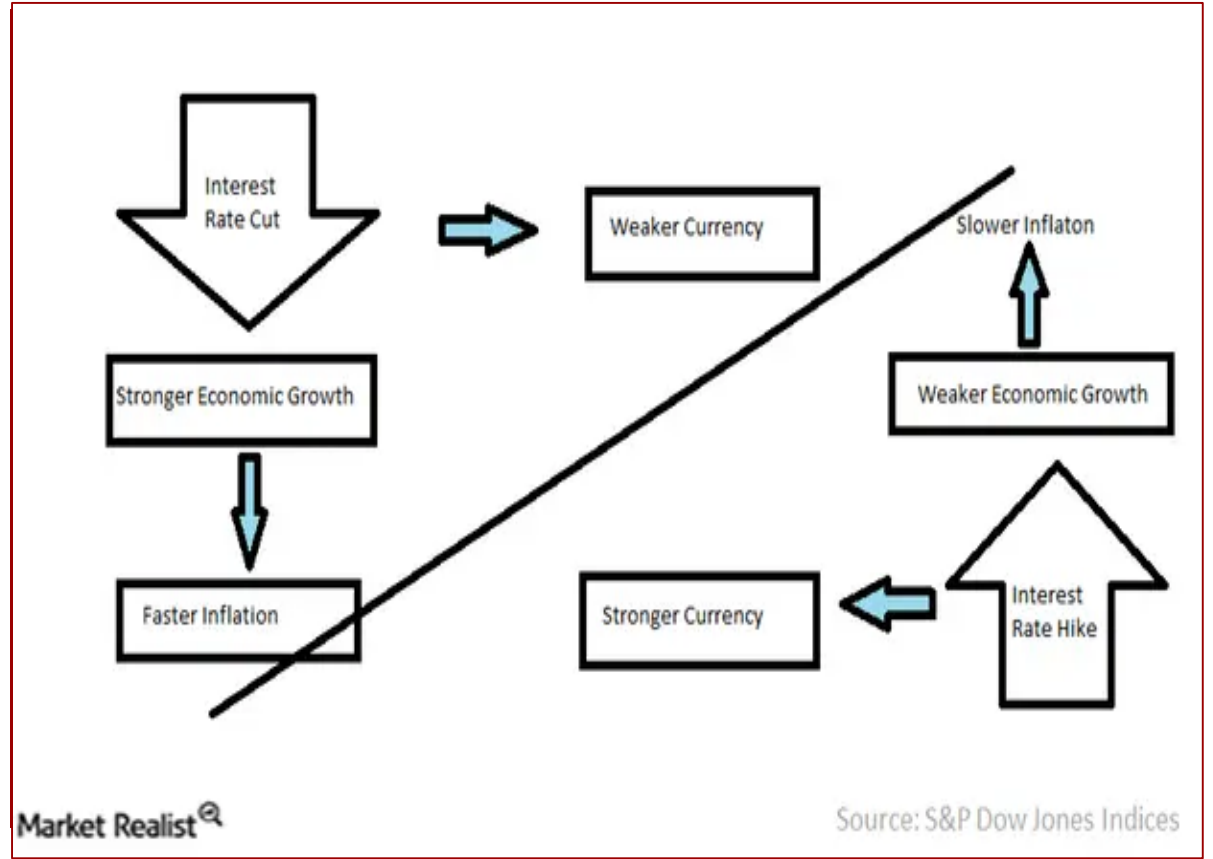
Interest Rate Cut

Weaker Currency

Slower Inflaton

Stronger Economic Growth

Weaker Economic Growth

Faster Inflation

Stronger Currency

Interest Rate Hike

Market Realist

Source: S&P Dow Jones Indices